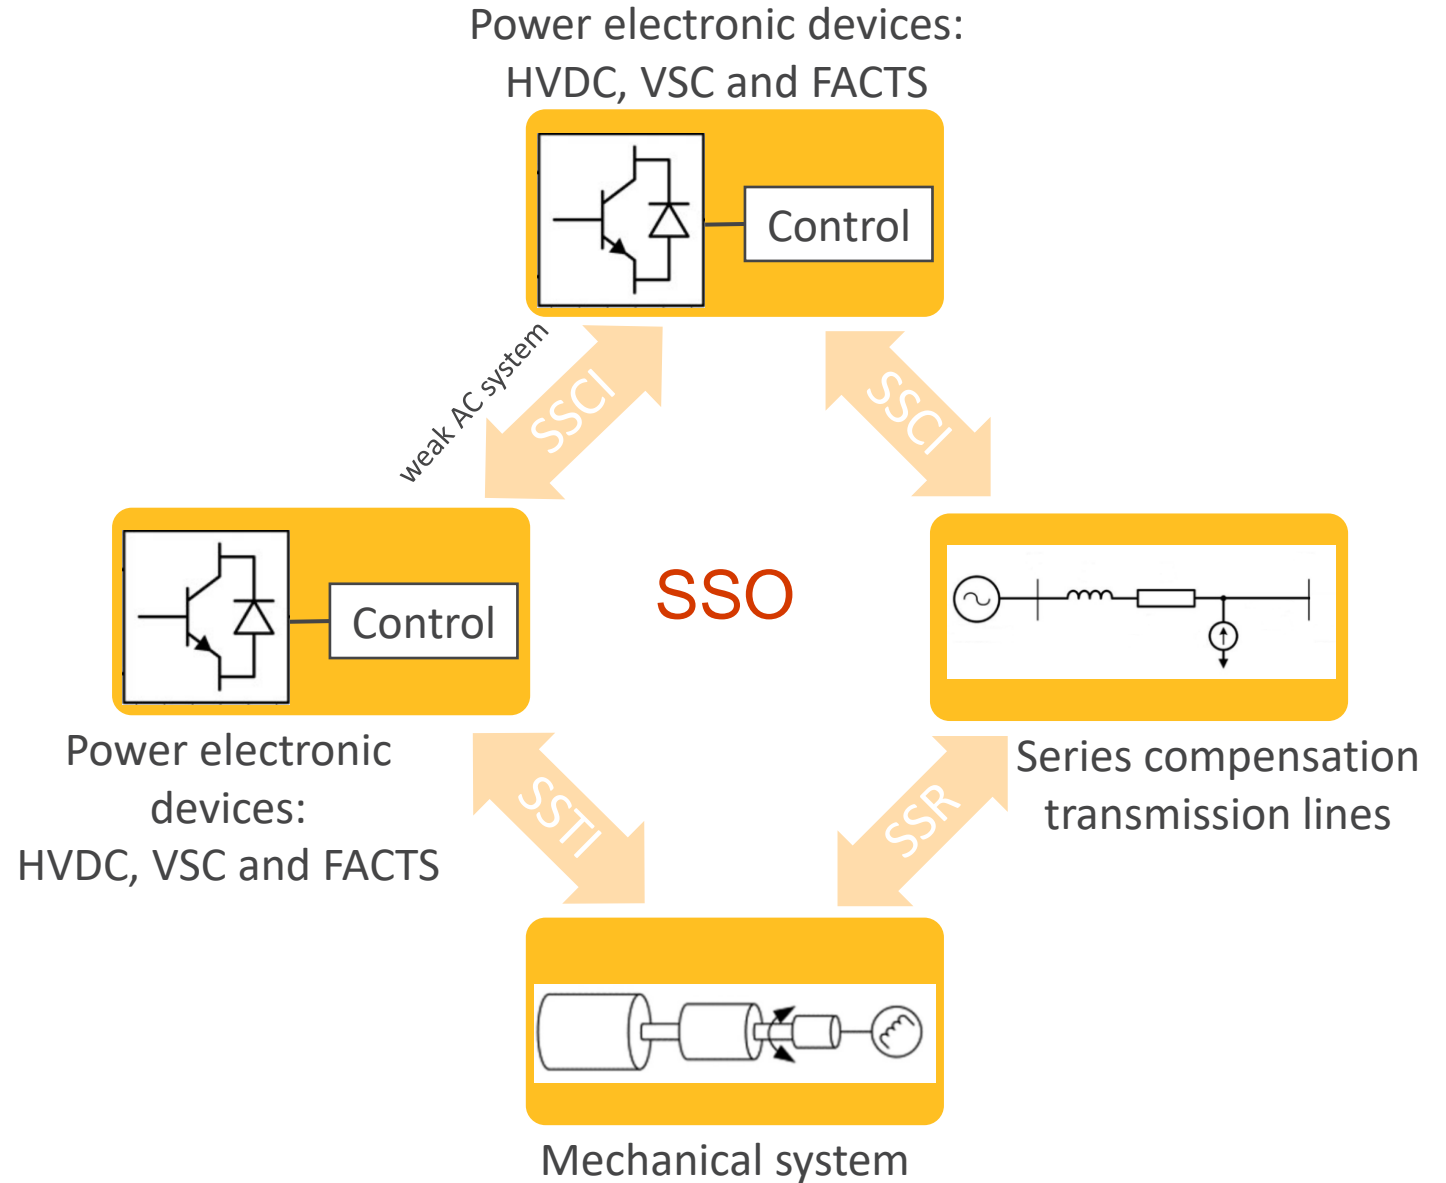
Power electronic devices:
HVDC, VSC and FACTS

Control

weak AC system

SSCI

SSCI

Control

SSO

Power electronic devices:
HVDC, VSC and FACTS

SSTI

SSR

Series compensation transmission lines

Mechanical system